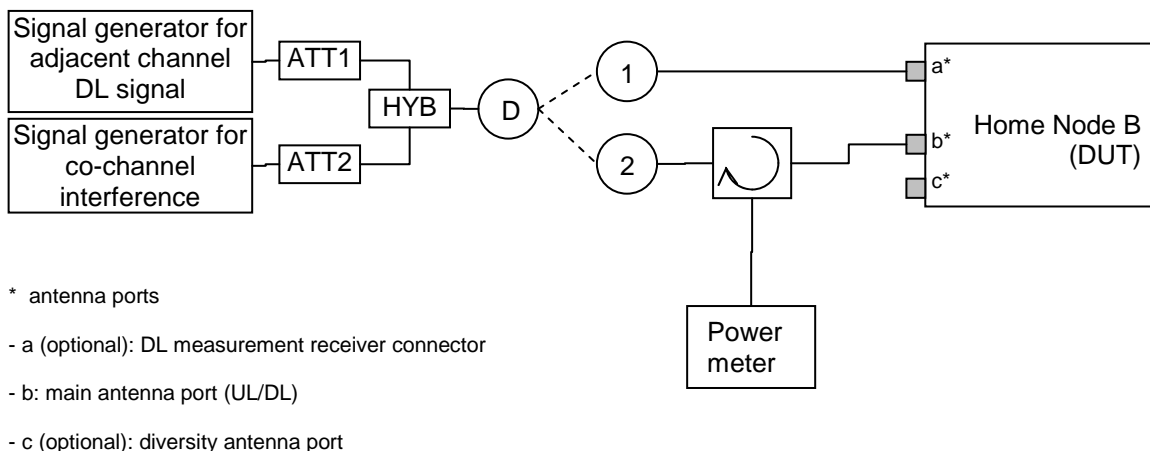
Signal generator for adjacent channel DL signal

ATT1

Signal generator for co-channel interference

ATT2

HYB

D

1

2

a*

b*

c*

Home Node B (DUT)

Power meter

* antenna ports

- a (optional): DL measurement receiver connector

- b: main antenna port (UL/DL)

- c (optional): diversity antenna port